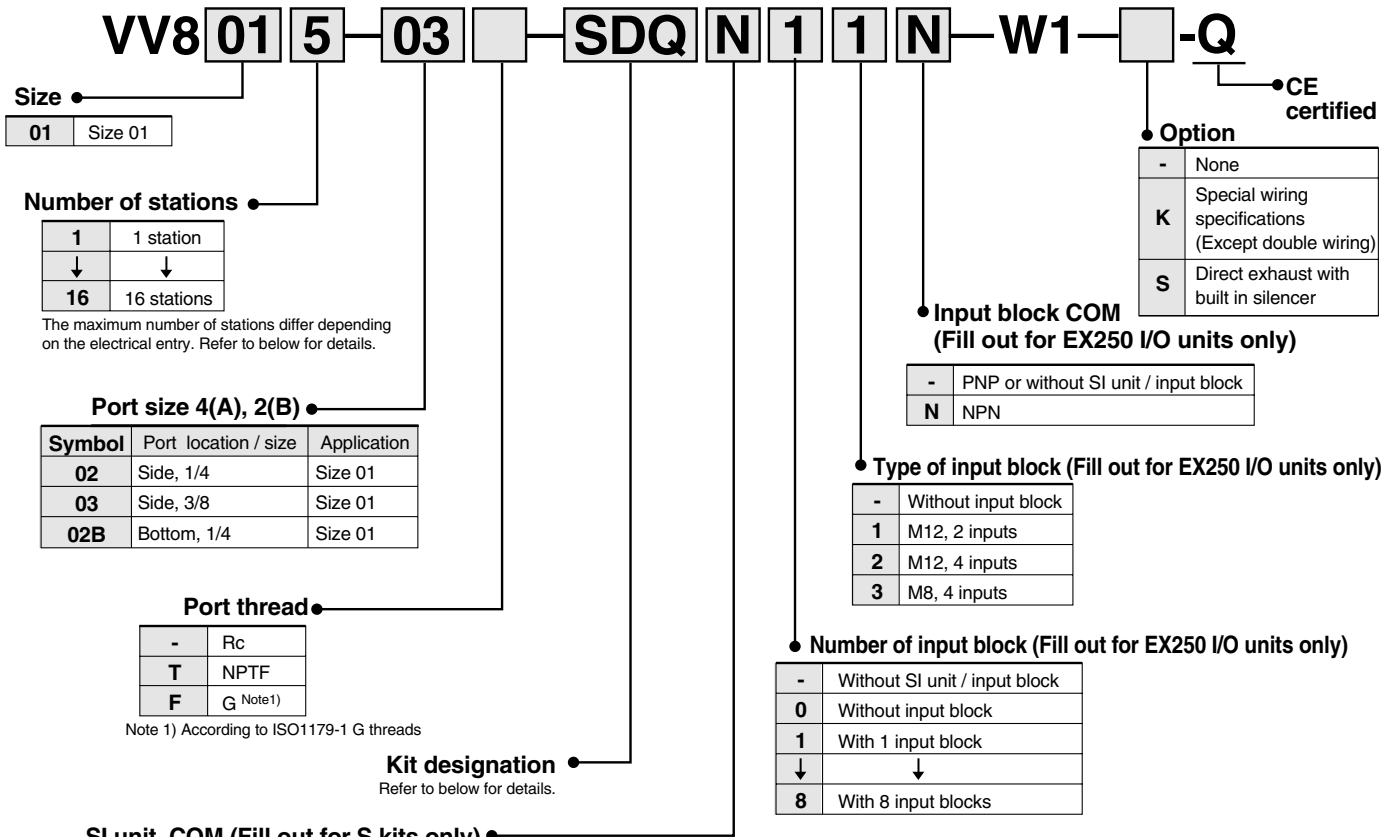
VV8 01 5 – 03 – SDQ N 1 1 N – W1 – -Q

Size

| 01 | Size 01 |
|---|---|

Number of stations

| 1 | 1 station |
|---|---|
| ↓ | ↓ |
| 16 | 16 stations |

The maximum number of stations differ depending on the electrical entry. Refer to below for details.

Port size 4(A), 2(B)

| Symbol | Port location / size | Application |
|---|---|---|
| 02 | Side, 1/4 | Size 01 |
| 03 | Side, 3/8 | Size 01 |
| 02B | Bottom, 1/4 | Size 01 |

Port thread

| - | Rc |
|---|---|
| T | NPTF |
| F | G $^{Note1)}$ |

Note 1) According to ISO1179-1 G threads

Kit designation
Refer to below for details.

SI unit COM (Fill out for S kits only)

CE certified

Option

| - | None |
|---|---|
| K | Special wiring specifications (Except double wiring) |
| S | Direct exhaust with built in silencer |

Input block COM (Fill out for EX250 I/O units only)

| - | PNP or without SI unit / input block |
|---|---|
| N | NPN |

Type of input block (Fill out for EX250 I/O units only)

| - | Without input block |
|---|---|
| 1 | M12, 2 inputs |
| 2 | M12, 4 inputs |
| 3 | M8, 4 inputs |

Number of input block (Fill out for EX250 I/O units only)

| - | Without SI unit / input block |
|---|---|
| 0 | Without input block |
| 1 | With 1 input block |
| ↓ | ↓ |
| 8 | With 8 input blocks |